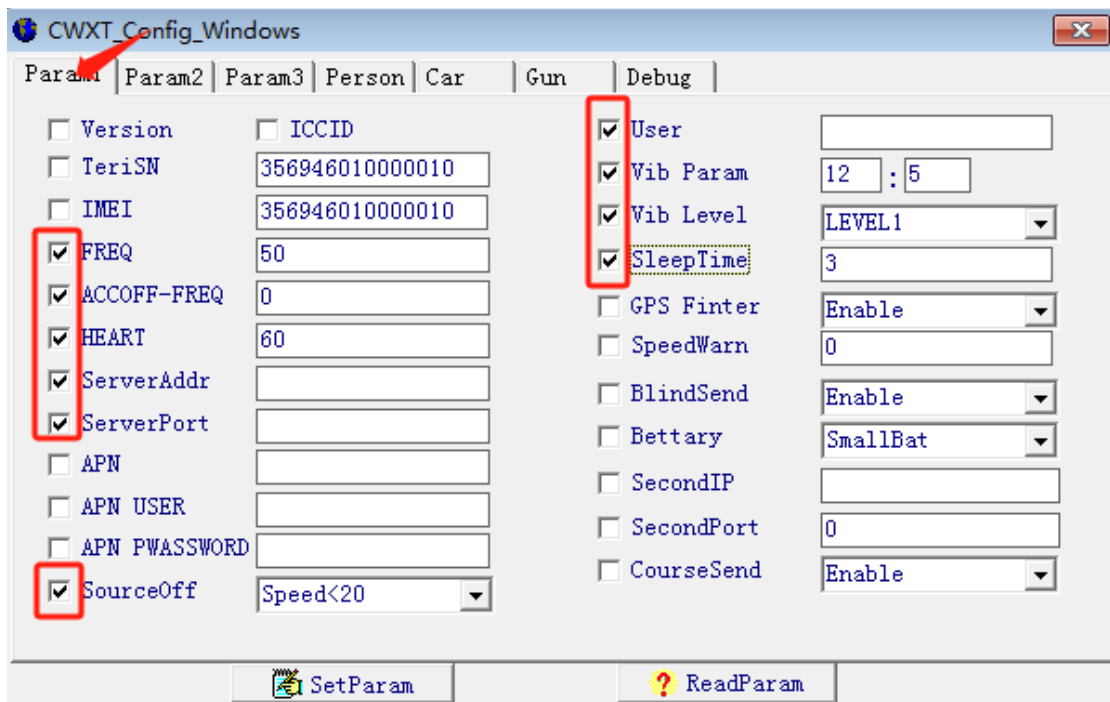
CWXT_Config_Windows

Param1 | Param2 | Param3 | Person | Car | Gun | Debug

Version
ICCID
TeriSN 356946010000010
IMEI 356946010000010
FREQ 50
ACCOFF-FREQ 0
HEART 60
ServerAddr
ServerPort
APN
APN USER
APN PWASSWORD
SourceOff Speed<20

User
Vib Param 12 : 5
Vib Level LEVEL1
SleepTime 3
GPS Finter Enable
SpeedWarn 0
BlindSend Enable
Bettary SmallBat
SecondIP
SecondPort 0
CourseSend Enable

SetParam
ReadParam